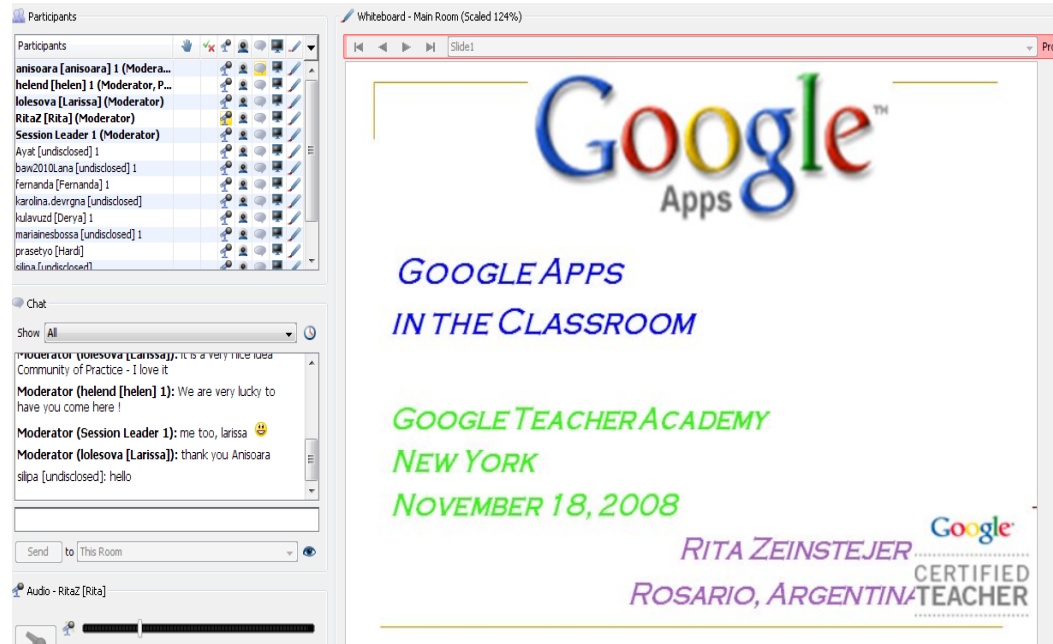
Participants

Participants

anisoara [anisoara] 1 (Modera...
helend [helen] 1 (Moderator, P...
lolesova [Larissa] (Moderator)
RitaZ [Rita] (Moderator)
Session Leader 1 (Moderator)
Ayat [undisclosed] 1
baw2010Lana [undisclosed] 1
fernanda [Fernanda] 1
karolina.devrgna [undisclosed]
kulavuzd [Derya] 1
mariainesbossa [undisclosed] 1
prasetyo [Hardi]
silipa [undisclosed]

Chat

Show All

Moderator (lolesova [Larissa]): It is a very nice idea Community of Practice - I love it

Moderator (helend [helen] 1): We are very lucky to have you come here !

Moderator (Session Leader 1): me too, larissa

Moderator (lolesova [Larissa]): thank you Anisoara

silipa [undisclosed]: hello

Send to This Room

Audio - RitaZ [Rita]

Whiteboard - Main Room (Scaled 124%)

Slide1

Pr

Google™ Apps

GOOGLE APPS
IN THE CLASSROOM

GOOGLE TEACHER ACADEMY
NEW YORK
NOVEMBER 18, 2008

RITA ZEINSTEJER
ROSARIO, ARGENTINA

Google
CERTIFIED
TEACHER